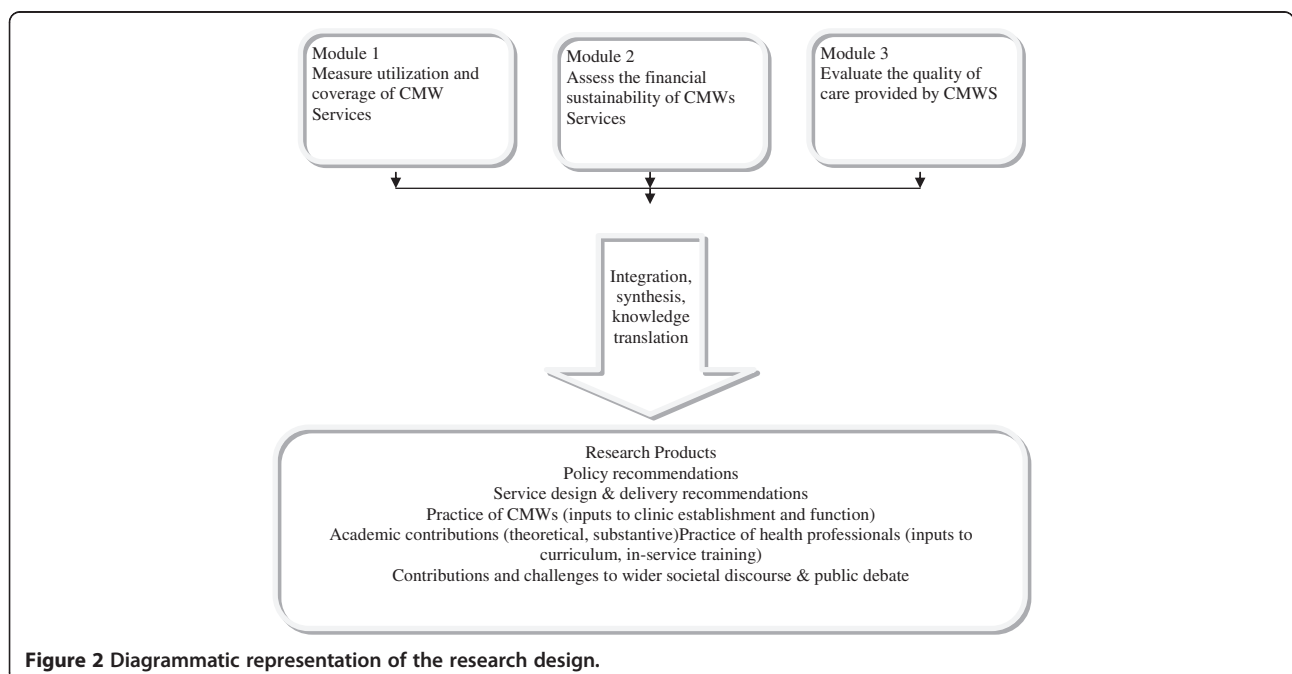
Module 1
Measure utilization and coverage of CMW Services

Module 2
Assess the financial sustainability of CMWs Services

Module 3
Evaluate the quality of care provided by CMWS

Integration, synthesis, knowledge translation

Research Products
Policy recommendations
Service design & delivery recommendations
Practice of CMWs (inputs to clinic establishment and function)
Academic contributions (theoretical, substantive)Practice of health professionals (inputs to curriculum, in-service training)
Contributions and challenges to wider societal discourse & public debate

Figure 2 Diagrammatic representation of the research design.